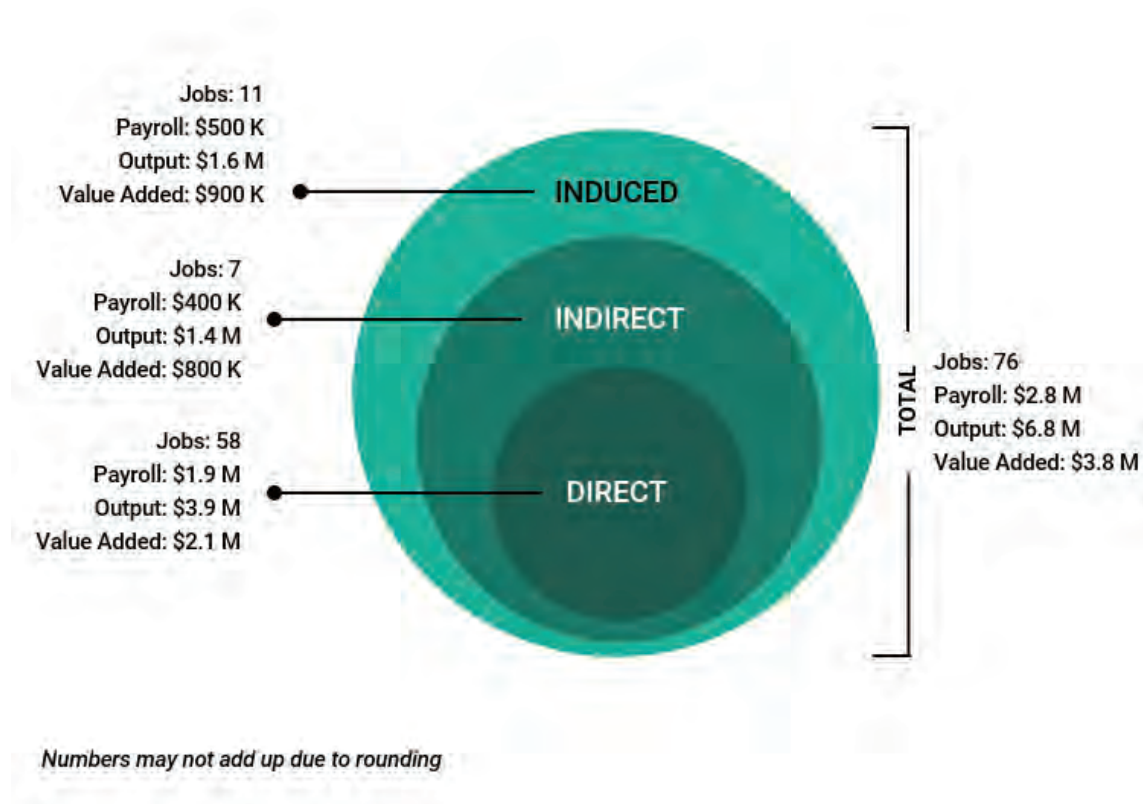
Jobs: 11
Payroll: $500 K
Output: $1.6 M
Value Added: $900 K

INDUCED

Jobs: 7
Payroll: $400 K
Output: $1.4 M
Value Added: $800 K

INDIRECT

Jobs: 58
Payroll: $1.9 M
Output: $3.9 M
Value Added: $2.1 M

DIRECT

TOTAL

Jobs: 76
Payroll: $2.8 M
Output: $6.8 M
Value Added: $3.8 M

Numbers may not add up due to rounding